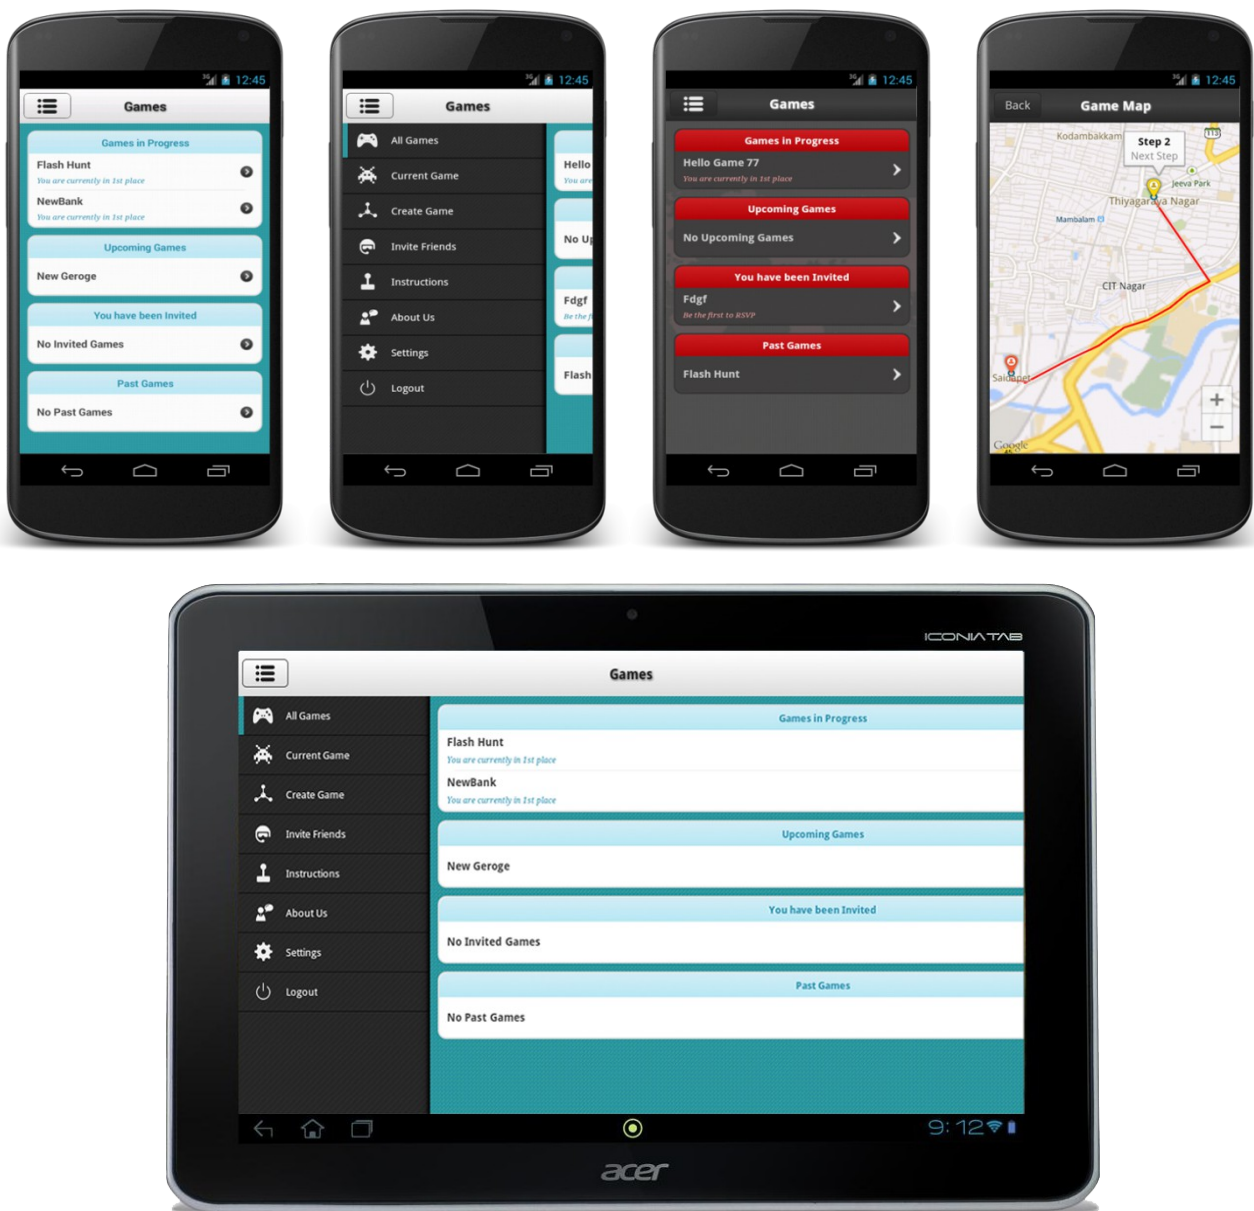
12:45

Games

Games in Progress

Flash Hunt
You are currently in 1st place

NewBank
You are currently in 1st place

Upcoming Games

New Geroge

You have been Invited

No Invited Games

Past Games

No Past Games

12:45

Games

All Games

Current Game

Create Game

Invite Friends

Instructions

About Us

Settings

Logout

Hello
You are

No Up

Fdgf
Be the f

Flash

12:45

Games

Games in Progress

Hello Game 77
You are currently in 1st place

Upcoming Games

No Upcoming Games

You have been Invited

Fdgf
Be the first to RSVP

Past Games

Flash Hunt

12:45

Back

Game Map

Kodambakkam

Step 2
Next Step

113

Jeeva Park

Thiyagaraya Nagar

Mambalam

CIT Nagar

Saidapet

Google

ICONIA TAB

Games

All Games

Current Game

Create Game

Invite Friends

Instructions

About Us

Settings

Logout

Games in Progress

Flash Hunt
You are currently in 1st place

NewBank
You are currently in 1st place

Upcoming Games

New Geroge

You have been Invited

No Invited Games

Past Games

No Past Games

9:12

acer